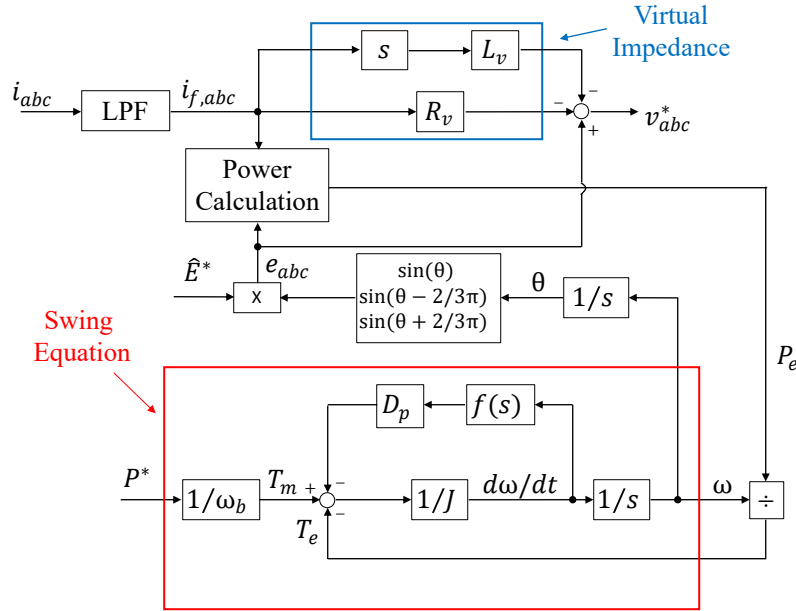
Virtual Impedance

$i_{abc}$

LPF

$i_{f,abc}$

$s$

$L_v$

$R_v$

$-$

$-$

$+$

$v_{abc}^*$

Power Calculation

$\hat{E}^*$

$e_{abc}$

x

$\sin(\theta)$
$\sin(\theta - 2/3\pi)$
$\sin(\theta + 2/3\pi)$

$\theta$

$1/s$

Swing Equation

$P_e$

$D_p$

$f(s)$

$P^*$

$1/\omega_b$

$T_m$

$+$

$-$

$-$

$1/J$

$d\omega/dt$

$1/s$

$\omega$

$\div$

$T_e$